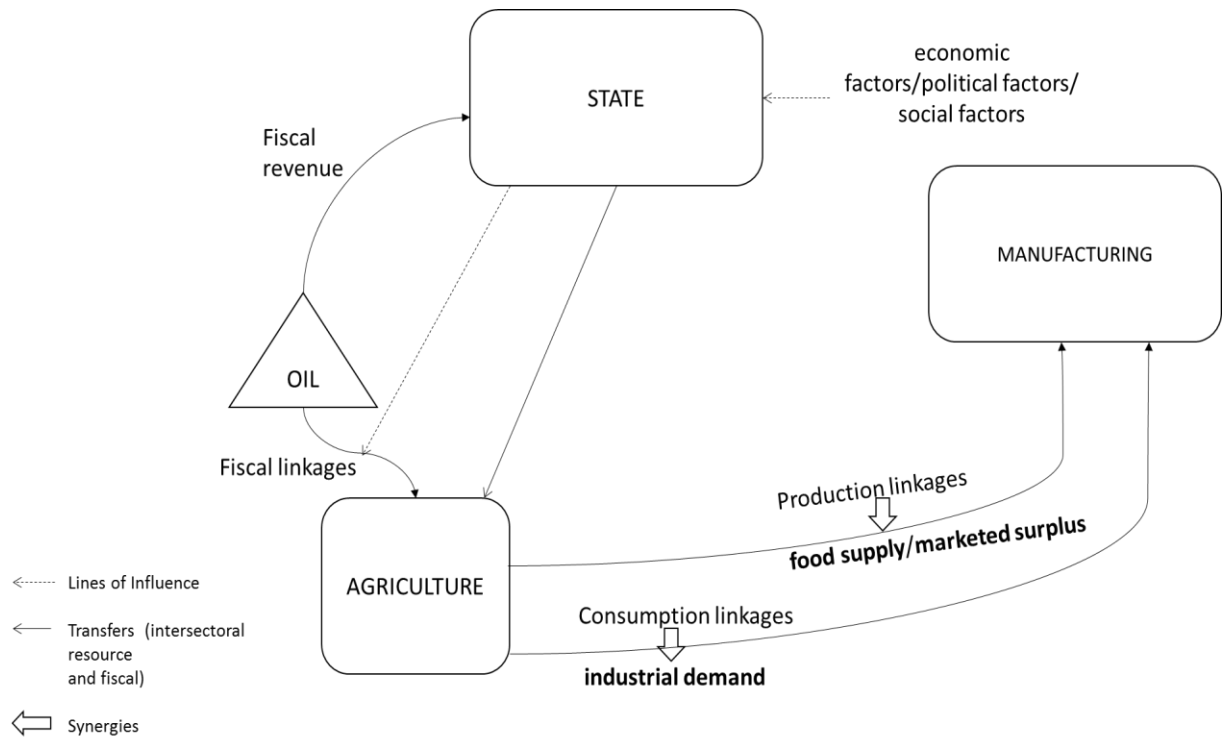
STATE

economic factors/political factors/ social factors

Fiscal revenue

MANUFACTURING

OIL

Fiscal linkages

Production linkages

food supply/marketed surplus

AGRICULTURE

Consumption linkages

industrial demand

Lines of Influence

Transfers (intersectoral resource and fiscal)

Synergies